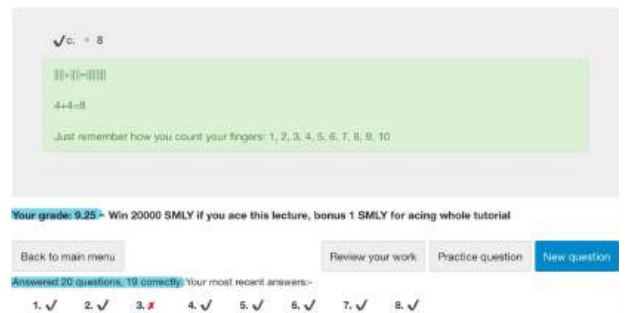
✓c. = 8

||||+||||=||||||||

4+4=8

Just remember how you count your fingers: 1, 2, 3, 4, 5, 6, 7, 8, 9, 10

Your grade: 9.25 - Win 20000 SMLY if you ace this lecture, bonus 1 SMLY for acing whole tutorial

Back to main menu

Review your work

Practice question

New question

Answered 20 questions, 19 correctly. Your most recent answers:-

1. ✓ 2. ✓ 3. ✗ 4. ✓ 5. ✓ 6. ✓ 7. ✓ 8. ✓